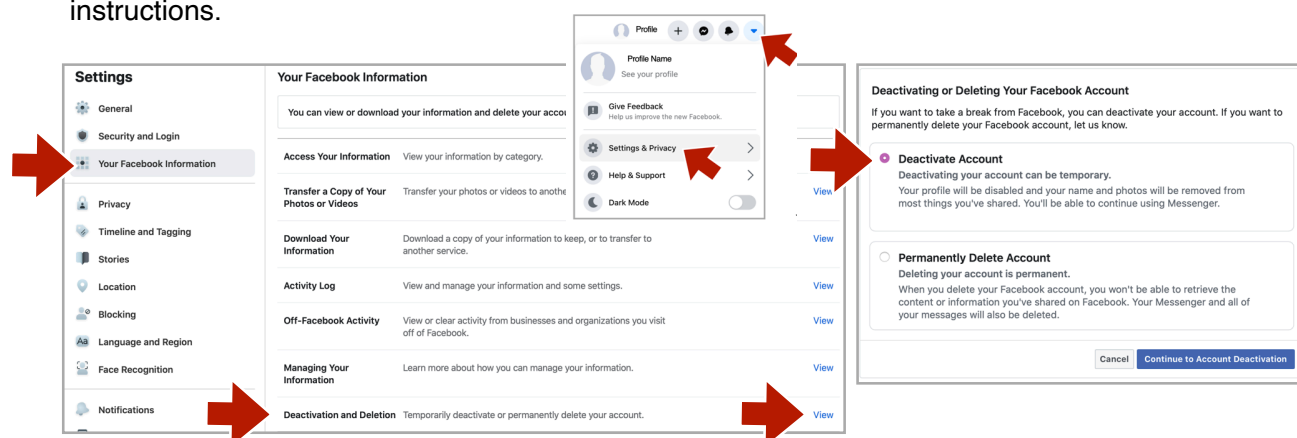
instructions.

Profile

Profile Name
See your profile

Give Feedback
Help us improve the new Facebook.

Settings & Privacy

Help & Support

Dark Mode

Settings

General

Security and Login

Your Facebook Information

Privacy

Timeline and Tagging

Stories

Location

Blocking

Language and Region

Face Recognition

Notifications

Your Facebook Information

You can view or download your information and delete your accou

| | | |
|---|---|---|
| Access Your Information | View your information by category. | |
| Transfer a Copy of Your Photos or Videos | Transfer your photos or videos to anothe | View |
| Download Your Information | Download a copy of your information to keep, or to transfer to another service. | View |
| Activity Log | View and manage your information and some settings. | View |
| Off-Facebook Activity | View or clear activity from businesses and organizations you visit off of Facebook. | View |
| Managing Your Information | Learn more about how you can manage your information. | View |
| Deactivation and Deletion | Temporarily deactivate or permanently delete your account. | View |

Deactivating or Deleting Your Facebook Account

If you want to take a break from Facebook, you can deactivate your account. If you want to permanently delete your Facebook account, let us know.

Deactivate Account
Deactivating your account can be temporary.
Your profile will be disabled and your name and photos will be removed from most things you've shared. You'll be able to continue using Messenger.

Permanently Delete Account
Deleting your account is permanent.
When you delete your Facebook account, you won't be able to retrieve the content or information you've shared on Facebook. Your Messenger and all of your messages will also be deleted.

Cancel Continue to Account Deactivation